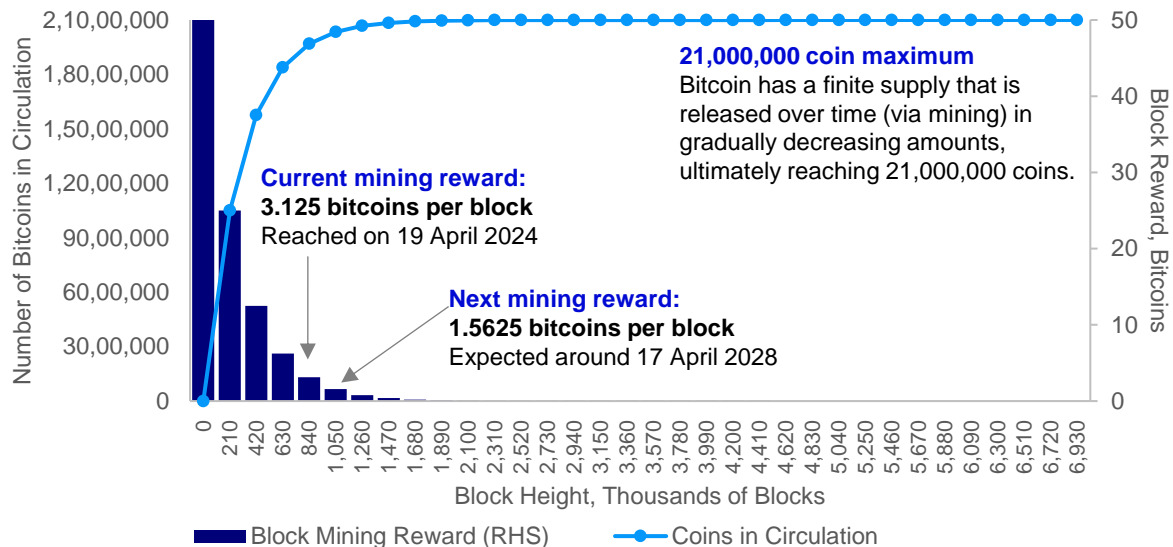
Number of Bitcoins in Circulation

2,10,00,000
1,80,00,000
1,50,00,000
1,20,00,000
90,00,000
60,00,000
30,00,000
0

Block Reward, Bitcoins

50
40
30
20
10
0

21,000,000 coin maximum
Bitcoin has a finite supply that is released over time (via mining) in gradually decreasing amounts, ultimately reaching 21,000,000 coins.

Current mining reward:
3.125 bitcoins per block
Reached on 19 April 2024

Next mining reward:
1.5625 bitcoins per block
Expected around 17 April 2028

0
210
420
630
840
1,050
1,260
1,470
1,680
1,890
2,100
2,310
2,520
2,730
2,940
3,150
3,360
3,570
3,780
3,990
4,200
4,410
4,620
4,830
5,040
5,250
5,460
5,670
5,880
6,090
6,300
6,510
6,720
6,930

Block Height, Thousands of Blocks

Block Mining Reward (RHS)
Coins in Circulation